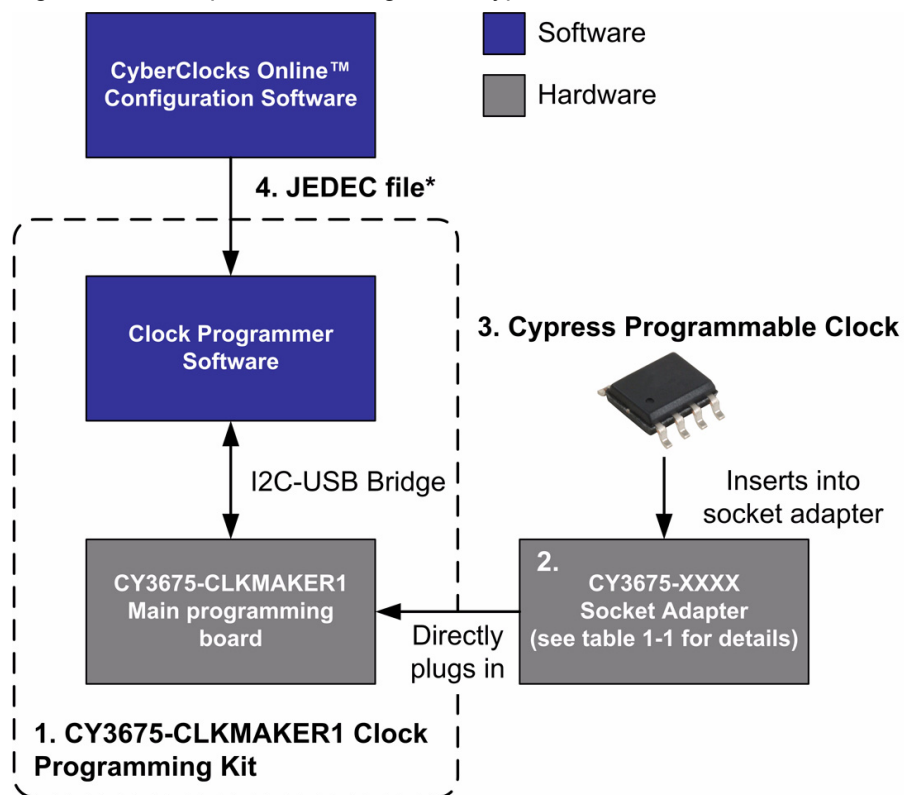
CyberClocks Online™ Configuration Software

Software

Hardware

4. JEDEC file*

Clock Programmer Software

3. Cypress Programmable Clock

I2C-USB Bridge

Inserts into socket adapter

CY3675-CLKMAKER1 Main programming board

Directly plugs in

2. CY3675-XXXX Socket Adapter (see table 1-1 for details)

1. CY3675-CLKMAKER1 Clock Programming Kit